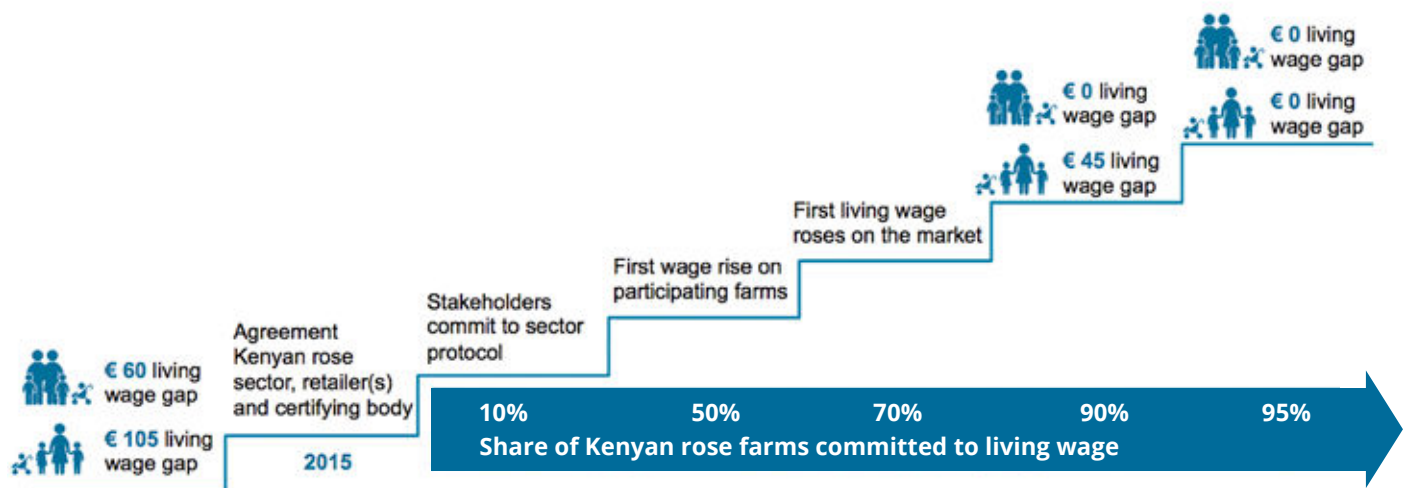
€ 60 living wage gap

€ 105 living wage gap

Agreement Kenyan rose sector, retailer(s) and certifying body

2015

Stakeholders commit to sector protocol

First wage rise on participating farms

First living wage roses on the market

€ 0 living wage gap

€ 45 living wage gap

€ 0 living wage gap

€ 0 living wage gap

10%

50%

70%

90%

95%

Share of Kenyan rose farms committed to living wage